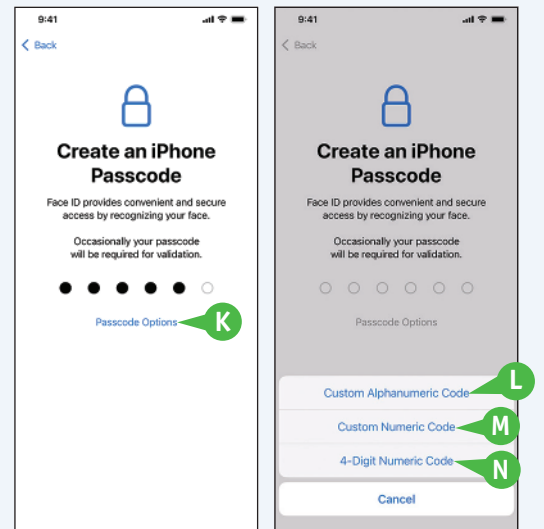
9:41

Back

Create an iPhone Passcode

Face ID provides convenient and secure access by recognizing your face.

Occasionally your passcode will be required for validation.

Passcode Options

K

9:41

Back

Create an iPhone Passcode

Face ID provides convenient and secure access by recognizing your face.

Occasionally your passcode will be required for validation.

Passcode Options

Custom Alphanumeric Code

L

Custom Numeric Code

M

4-Digit Numeric Code

N

Cancel